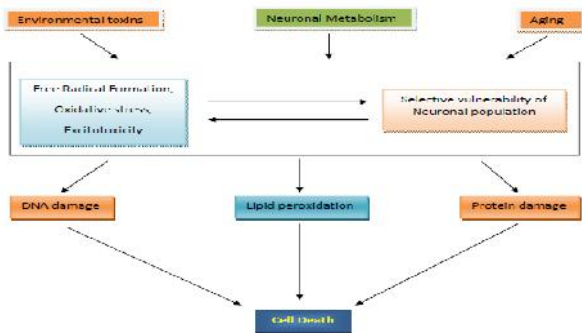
Environmental toxins

Neuronal Metabolism

Aging

Free Radical Formation, Oxidative stress, Excitotoxicity

Selective vulnerability of Neuronal population

DNA damage

Lipid peroxidation

Protein damage

Cell Death